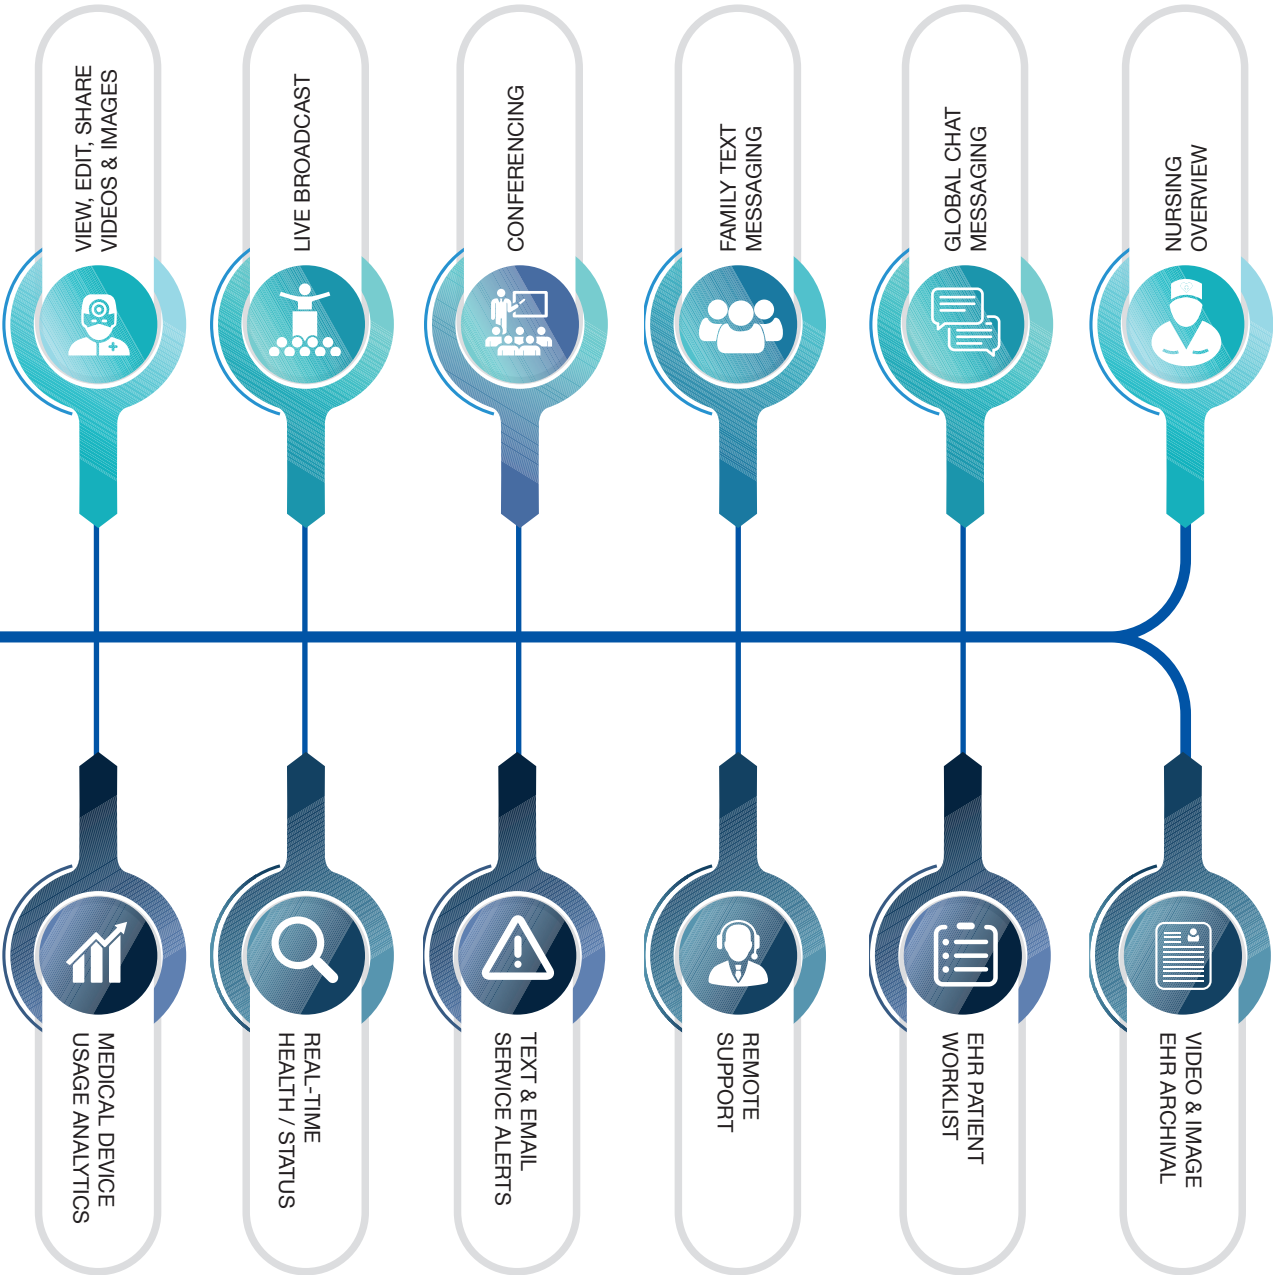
VIEW, EDIT, SHARE VIDEOS & IMAGES

LIVE BROADCAST

CONFERENCING

FAMILY TEXT MESSAGING

GLOBAL CHAT MESSAGING

NURSING OVERVIEW

MEDICAL DEVICE USAGE ANALYTICS

REAL-TIME HEALTH / STATUS

TEXT & EMAIL SERVICE ALERTS

REMOTE SUPPORT

EHR PATIENT WORKLIST

VIDEO & IMAGE EHR ARCHIVAL